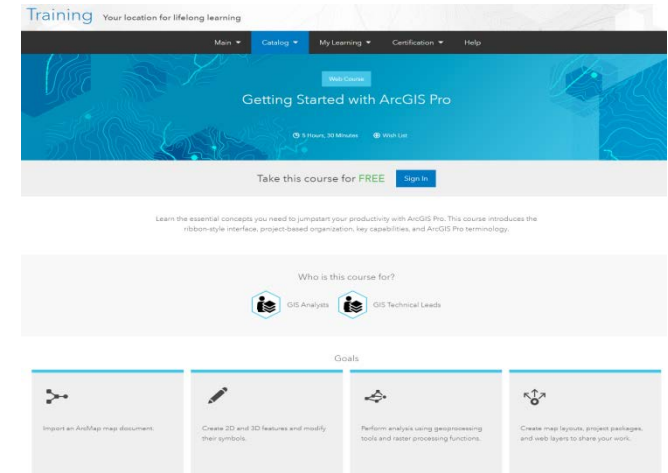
Training Your location for lifelong learning

Main ▼ Catalog ▼ My Learning ▼ Certification ▼ Help

Web Course

Getting Started with ArcGIS Pro

5 Hours, 30 Minutes Wish List

Take this course for FREE Sign In

Learn the essential concepts you need to jumpstart your productivity with ArcGIS Pro. This course introduces the ribbon-style interface, project-based organization, key capabilities, and ArcGIS Pro terminology.

Who is this course for?

GIS Analysts GIS Technical Leads

Goals

Import an ArcMap map document.

Create 2D and 3D features and modify their symbols.

Perform analysis using geoprocessing tools and raster processing functions.

Create map layouts, project packages, and web layers to share your work.